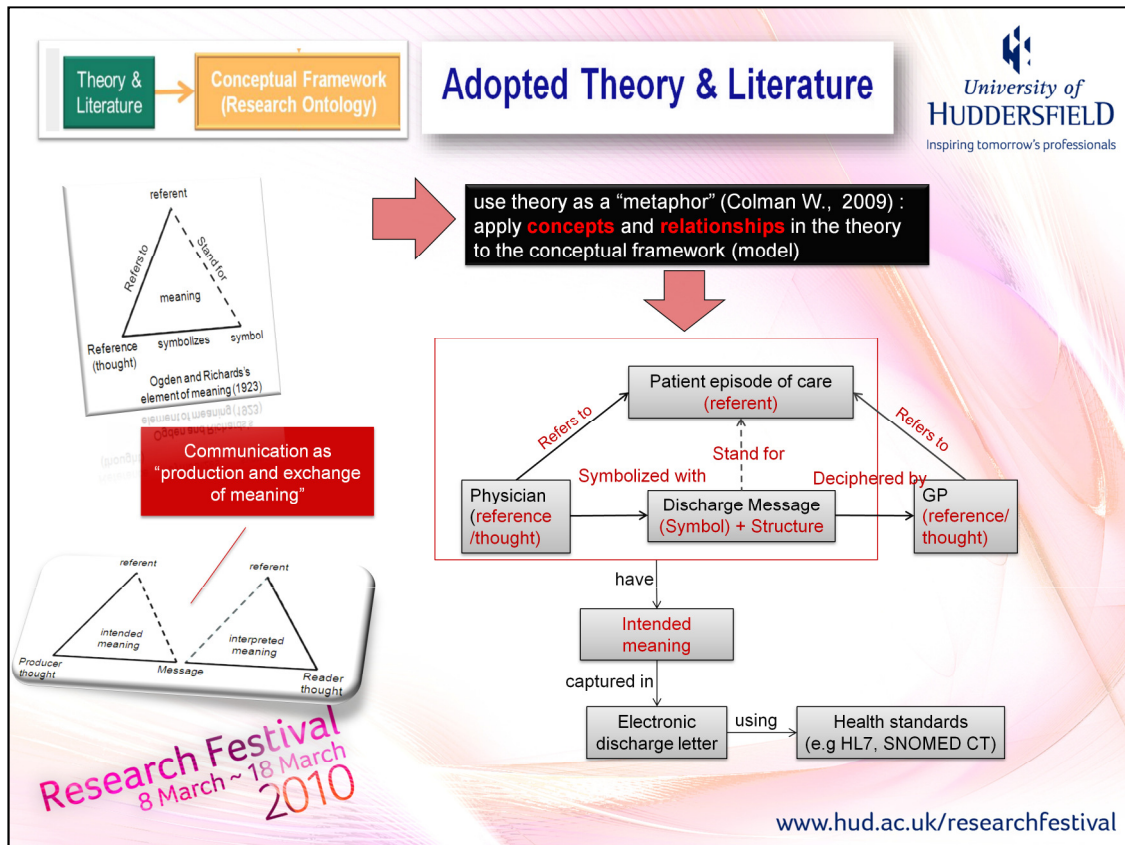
Theory & Literature

Conceptual Framework (Research Ontology)

Adopted Theory & Literature

University of HUDDERSFIELD
Inspiring tomorrow's professionals

referent
Refers to
Stand for
meaning
Reference (thought)
symbolizes
symbol
Ogden and Richards's element of meaning (1923)

use theory as a "metaphor" (Colman W., 2009) : apply concepts and relationships in the theory to the conceptual framework (model)

Communication as "production and exchange of meaning"

referent
intended meaning
Producer thought
Message
referent
interpreted meaning
Reader thought

Patient episode of care (referent)
Refers to
Stand for
Refers to
Symbolized with
Deciphered by
Physician (reference /thought)
Discharge Message (Symbol) + Structure
GP (reference/ thought)
have
Intended meaning
captured in
Electronic discharge letter
using
Health standards (e.g HL7, SNOMED CT)

Research Festival 8 March ~ 18 March 2010

www.hud.ac.uk/researchfestival